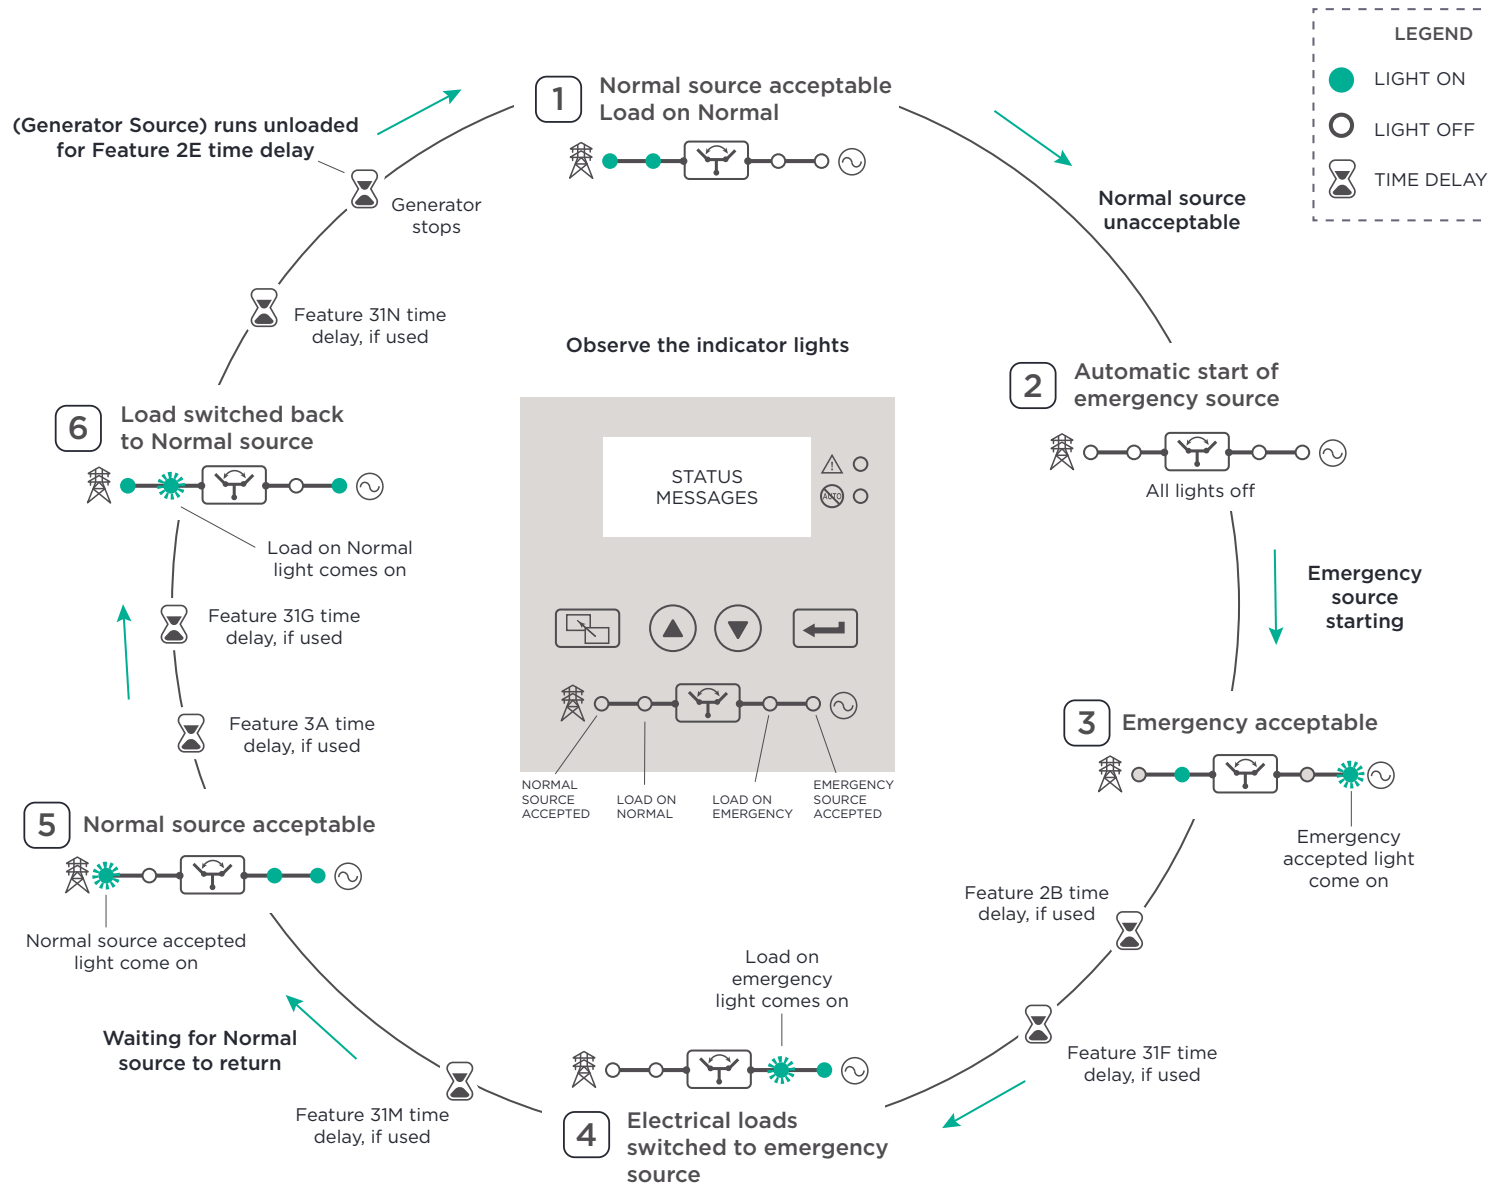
LEGEND
LIGHT ON
LIGHT OFF
TIME DELAY

1 Normal source acceptable
Load on Normal

Normal source unacceptable

2 Automatic start of emergency source
All lights off

Emergency source starting

3 Emergency acceptable
Emergency accepted light come on

Feature 2B time delay, if used

Feature 31F time delay, if used

Load on emergency light comes on

4 Electrical loads switched to emergency source

Feature 31M time delay, if used

Waiting for Normal source to return

5 Normal source acceptable
Normal source accepted light come on

Feature 3A time delay, if used

Feature 31G time delay, if used

Load on Normal light comes on

6 Load switched back to Normal source

Feature 31N time delay, if used

Generator stops

(Generator Source) runs unloaded for Feature 2E time delay

Observe the indicator lights

STATUS MESSAGES

AUTO

NORMAL SOURCE ACCEPTED
LOAD ON NORMAL
LOAD ON EMERGENCY
EMERGENCY SOURCE ACCEPTED